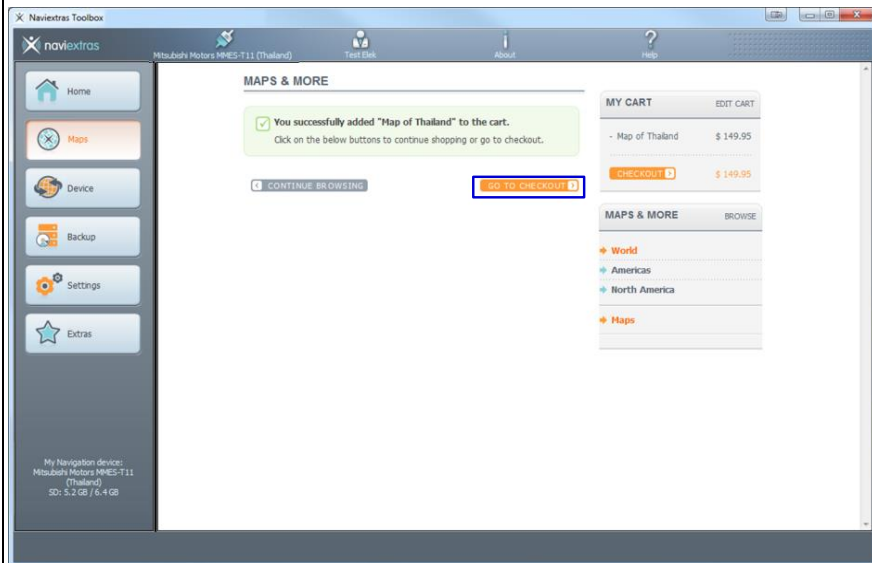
Naviextras Toolbox

naviextras

Mitsubishi Motors MMES-T11 (Thailand)

Test Elek

About

Help

Home

Maps

Device

Backup

Settings

Extras

My Navigation device: Mitsubishi Motors MMES-T11 (Thailand) SD: 5.2 GB / 6.4 GB

MAPS & MORE

You successfully added "Map of Thailand" to the cart.
Click on the below buttons to continue shopping or go to checkout.

CONTINUE BROWSING

GO TO CHECKOUT

MY CART

EDIT CART

- Map of Thailand $ 149.95

CHECKOUT

$ 149.95

MAPS & MORE

BROWSE

World

Americas

North America

Maps